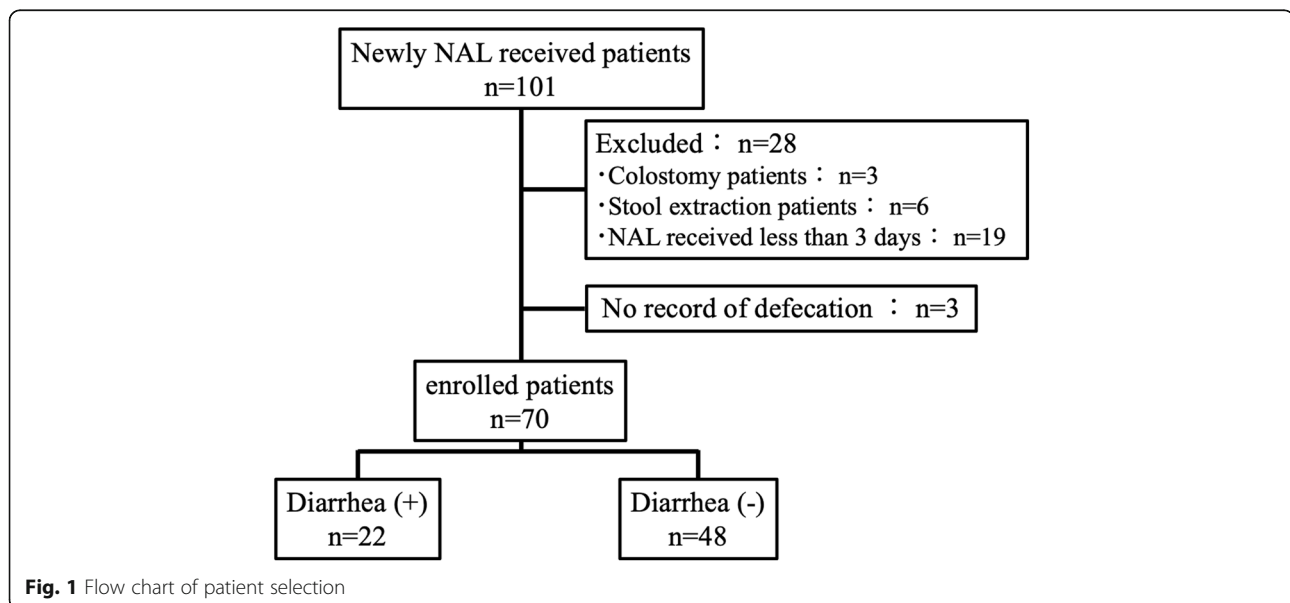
Newly NAL received patients
n=101

Excluded： n=28
・Colostomy patients： n=3
・Stool extraction patients： n=6
・NAL received less than 3 days： n=19

No record of defecation ： n=3

enrolled patients
n=70

Diarrhea (+)
n=22

Diarrhea (-)
n=48

Fig. 1 Flow chart of patient selection